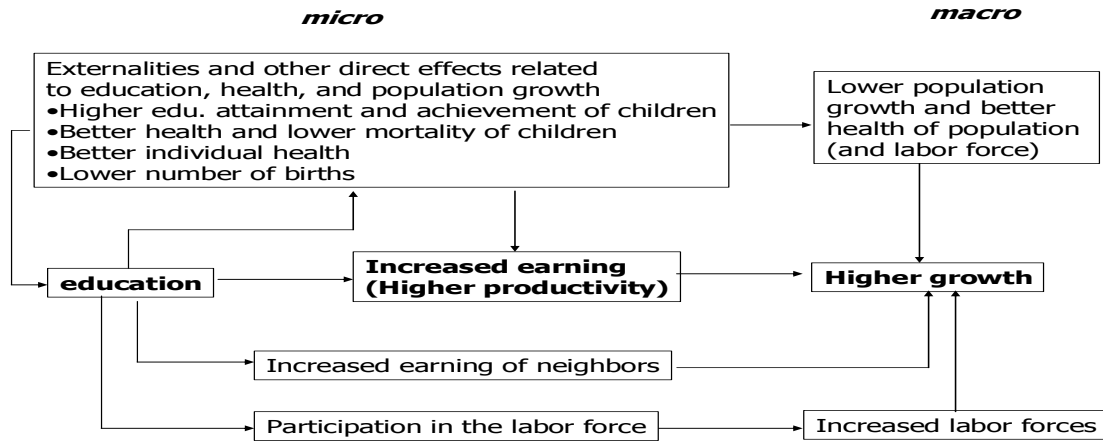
micro

macro

Externalities and other direct effects related to education, health, and population growth
•Higher edu. attainment and achievement of children
•Better health and lower mortality of children
•Better individual health
•Lower number of births

Lower population growth and better health of population (and labor force)

education

Increased earning (Higher productivity)

Higher growth

Increased earning of neighbors

Participation in the labor force

Increased labor forces